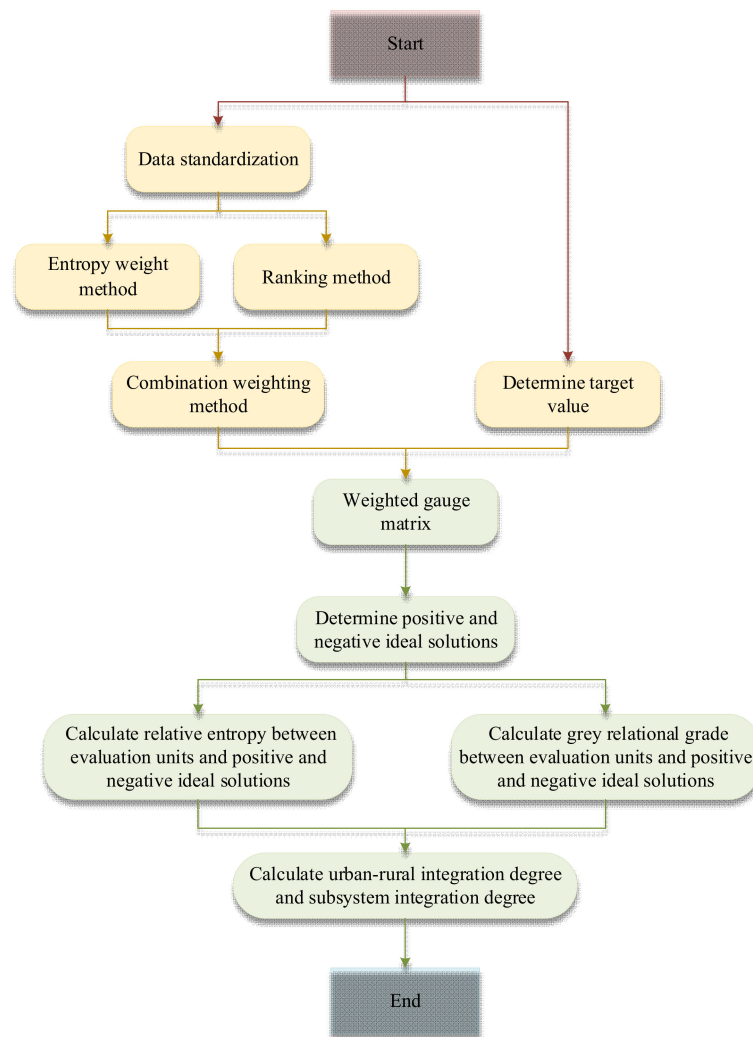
Start

Data standardization

Entropy weight method

Ranking method

Combination weighting method

Determine target value

Weighted gauge matrix

Determine positive and negative ideal solutions

Calculate relative entropy between evaluation units and positive and negative ideal solutions

Calculate grey relational grade between evaluation units and positive and negative ideal solutions

Calculate urban-rural integration degree and subsystem integration degree

End